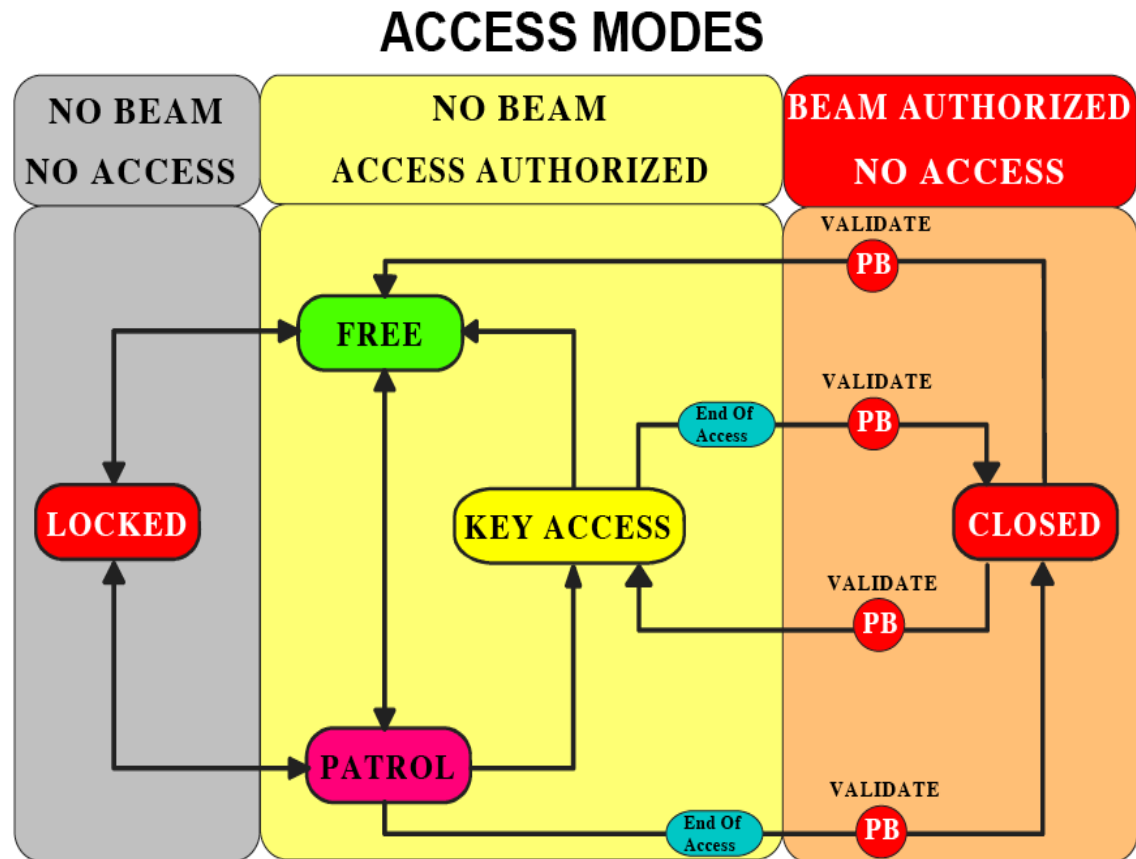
ACCESS MODES

NO BEAM
NO ACCESS

NO BEAM
ACCESS AUTHORIZED

BEAM AUTHORIZED
NO ACCESS

VALIDATE
PB

FREE

VALIDATE
End Of Access
PB

LOCKED

KEY ACCESS

CLOSED

VALIDATE
PB

PATROL

VALIDATE
End Of Access
PB